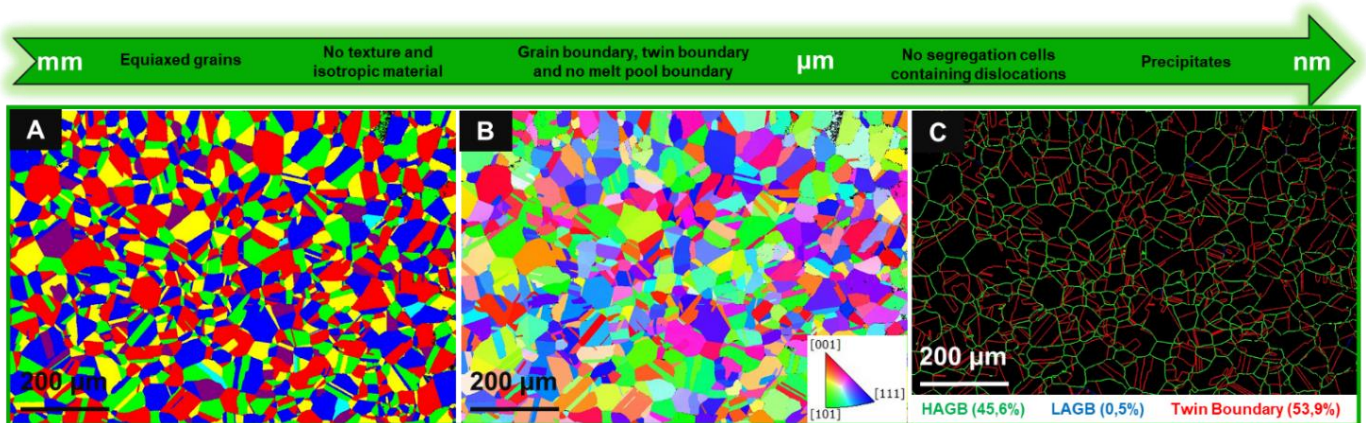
mm Equiaxed grains No texture and isotropic material Grain boundary, twin boundary and no melt pool boundary µm No segregation cells containing dislocations Precipitates nm

A

200 µm

B

200 µm

[001]

[111]

[101]

C

200 µm

HAGB (45,6%) LAGB (0,5%) Twin Boundary (53,9%)